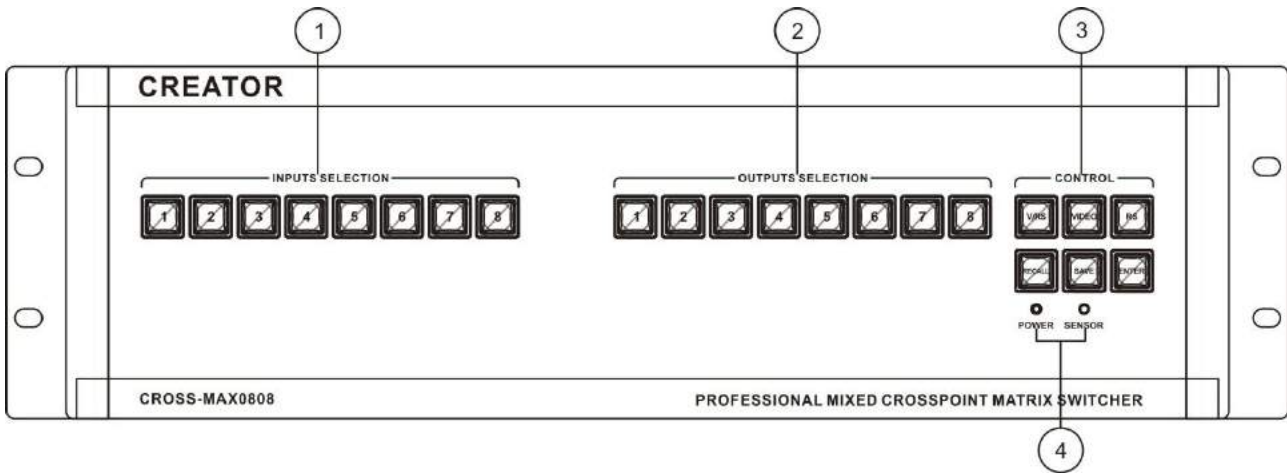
1
2
3

CREATOR

INPUTS SELECTION
1 2 3 4 5 6 7 8

OUTPUTS SELECTION
1 2 3 4 5 6 7 8

CONTROL
V/AS VIDEO RS
RECALL SAVE ENTER

POWER SENSOR

CROSS-MAX0808

PROFESSIONAL MIXED CROSSPOINT MATRIX SWITCHER

4